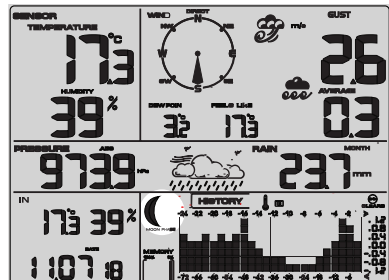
SENSOR
TEMPERATURE
17.3 °C
HUMIDITY
39 %
WIND
N
NW NE
W E
SW SE
S
m/s
GUST
2.6
DEW POINT
3.2
FEELS LIKE
17.3
AVERAGE
0.3
PRESSURE
ABS
973.9 hPa
RAIN
MONTH
23.7 mm
IN
17.3 39 %
MOON PHASE
HISTORY
11.07 18
MEMORY